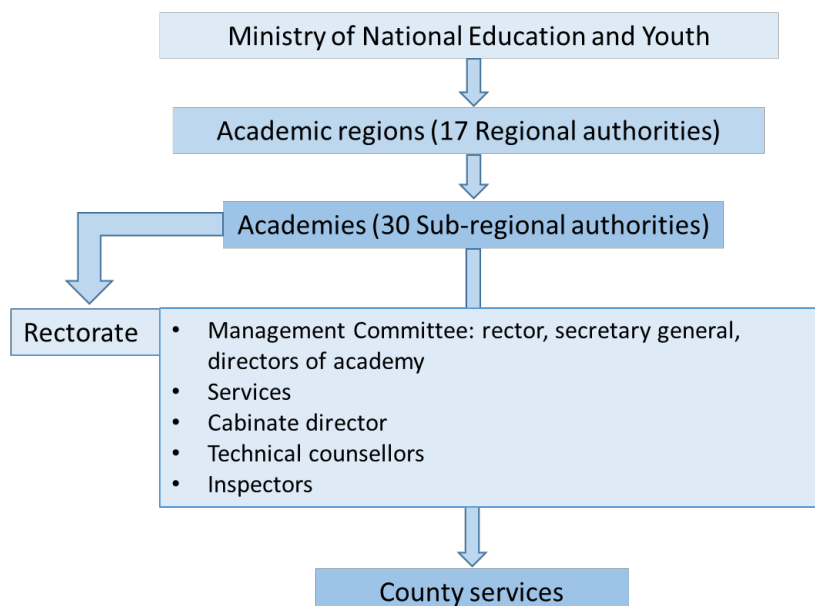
Ministry of National Education and Youth

Academic regions (17 Regional authorities)

Academies (30 Sub-regional authorities)

Rectorate

- Management Committee: rector, secretary general, directors of academy
- Services
- Cabinate director
- Technical counsellors
- Inspectors

County services